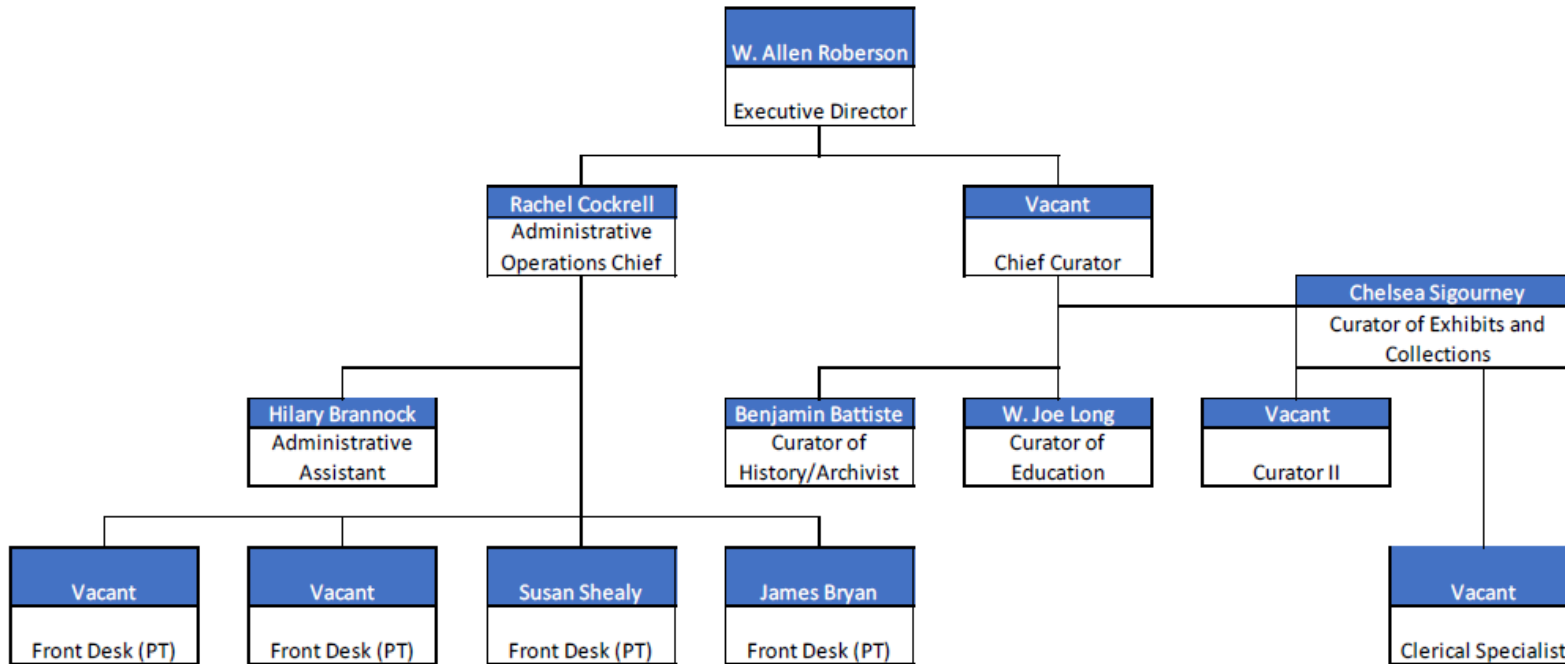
W. Allen Roberson
Executive Director

Rachel Cockrell
Administrative Operations Chief

Vacant
Chief Curator

Chelsea Sigourney
Curator of Exhibits and Collections

Hilary Brannock
Administrative Assistant

Benjamin Battiste
Curator of History/Archivist

W. Joe Long
Curator of Education

Vacant
Curator II

Vacant
Front Desk (PT)

Vacant
Front Desk (PT)

Susan Shealy
Front Desk (PT)

James Bryan
Front Desk (PT)

Vacant
Clerical Specialist